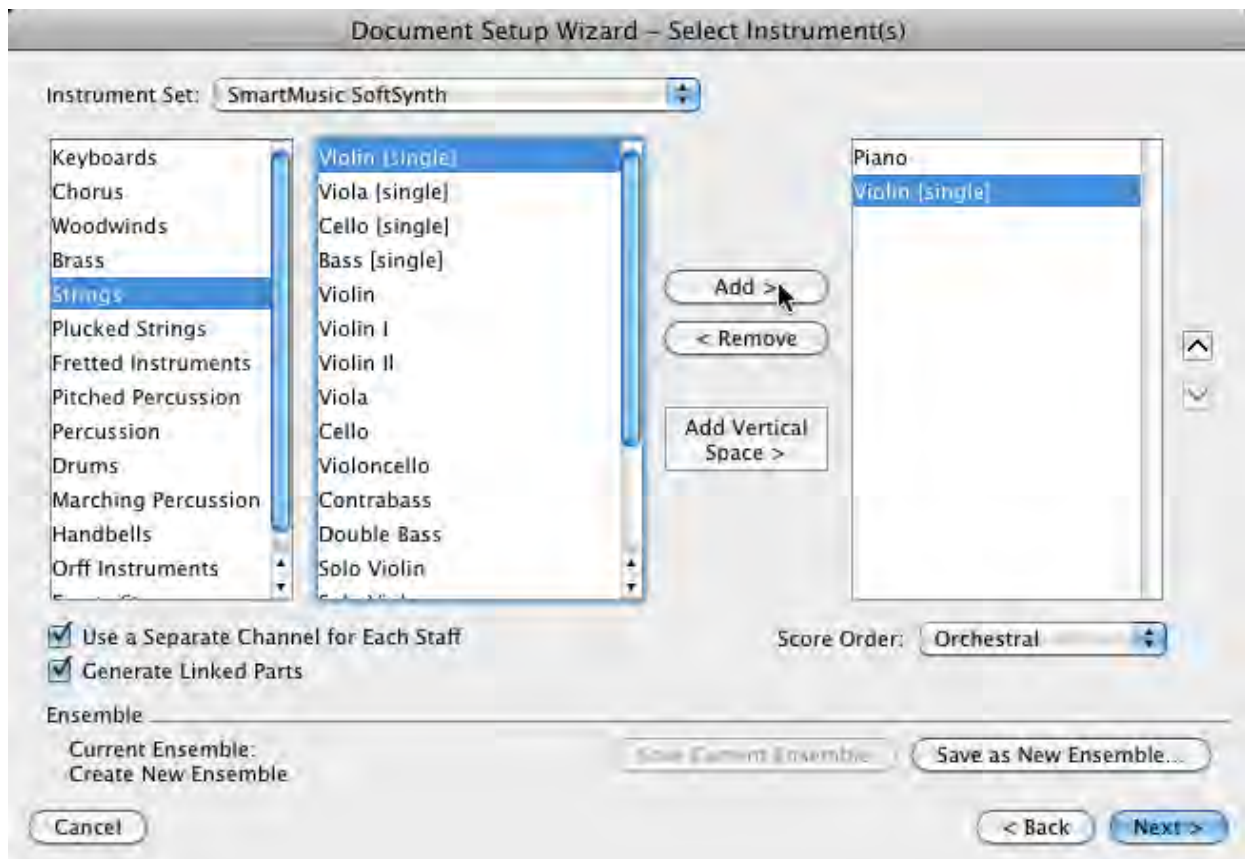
Document Setup Wizard – Select Instrument(s)

Instrument Set: SmartMusic SoftSynth

Keyboards
Chorus
Woodwinds
Brass
Strings
Plucked Strings
Fretted Instruments
Pitched Percussion
Percussion
Drums
Marching Percussion
Handbells
Orff Instruments

Violin [single]
Viola [single]
Cello [single]
Bass [single]
Violin
Violin I
Violin II
Viola
Cello
Violoncello
Contrabass
Double Bass
Solo Violin

Add >
< Remove
Add Vertical Space >

Piano
Violin [single]

Use a Separate Channel for Each Staff
Generate Linked Parts

Score Order: Orchestral

Ensemble
Current Ensemble:
Create New Ensemble

Save Current Ensemble
Save as New Ensemble...

Cancel
< Back
Next >